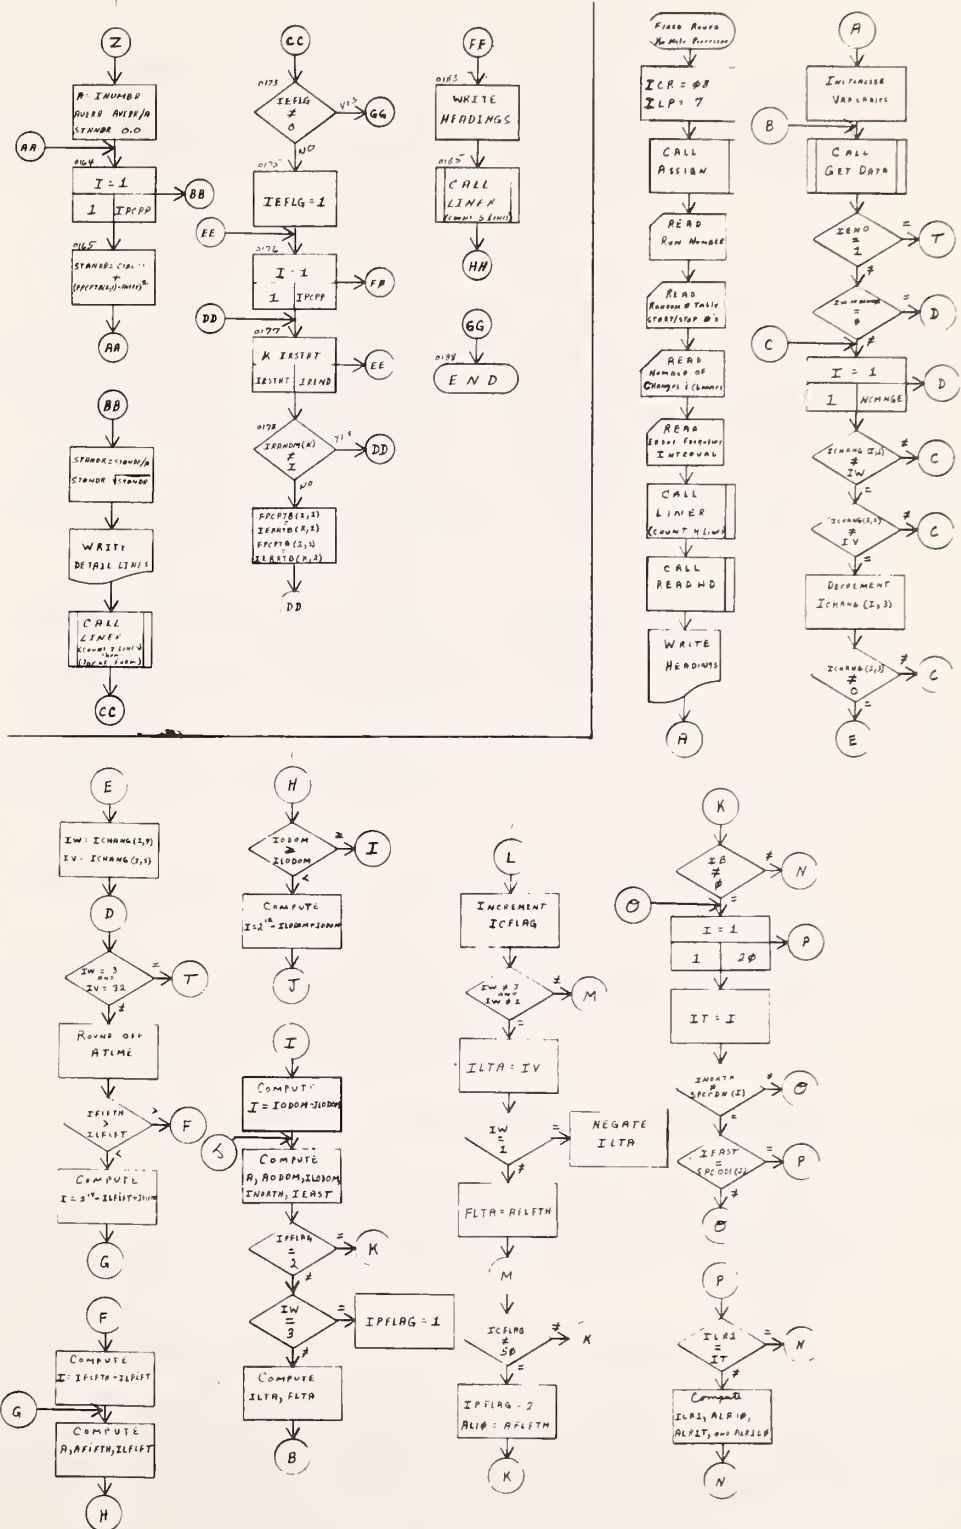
Z

A = INUMBR
AVERR AVEBR/A
STNNDR 0.0

AA

0164

I = 1

1 IPCPP

BB

0165

STANDR = STDR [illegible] + (FPCPTB(K,I) - AVEEB)$^2$

AA

BB

STANDR = STANDR/A
STANDR $\sqrt{STANDR}$

WRITE
DETAIL LINES

CALL
LINEX
(COUNT 2 LINES THEN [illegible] FORM)

CC

CC

0173

IEFLG
≠
0

YES

GG

NO

0175

IEFLG = 1

EE

0176

I = 1

1 IPCPP

FF

DD

0177

K IRSTRT

IRSTRT IRIND

EE

0178

IRANDM(K)
≠
I

YES

DD

NO

FPCPTB(I,1) = IERRTB(K,1)
FPCPTB(I,2) = IERRTB(K,2)

DD

FF

0163

WRITE
HEADINGS

0165

CALL
LINER
(COUNT 3 LINES)

HH

GG

0198

END

Fixed Route
No Multi Processing

ICR = Ø8
ILP = 7

CALL
ASSIGN

READ
Run Number

READ
Random # Table
START/STOP #'s

READ
Number of
Changes & Changes

READ
Error Frequency
Interval

CALL
LINER
(COUNT 4 LINES)

CALL
READHD

WRITE
HEADINGS

A

A

Initialize
Variables

B

CALL
GET DATA

IEND
=
1

=

T

≠

IW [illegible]
=
Ø

=

D

C

≠

I = 1

1 NCHNGE

D

ICHANG (I,1)
≠
IW

≠

C

=

ICHANG(I,2)
≠
IV

≠

C

=

DECREMENT
ICHANG (I,3)

ICHANG (I,3)
≠
0

≠

C

=

E

E

IW = ICHANG(I,1)
IV = ICHANG(I,2)

D

IW = 3
AND
IV = 32

=

T

ROUND OFF
ATIME

IFIFTH
>
ILFIFT

>

F

<

COMPUTE
I = 2$^{18}$ - ILFIFT + IFIFTH

G

F

COMPUTE
I = IFIFTH - ILFIFT

G

COMPUTE
A, AFIFTH, ILFIFT

H

H

IODOM
>
ILODOM

≥

I

<

COMPUTE
I = 2$^{18}$ - ILODOM + IODOM

J

I

COMPUTE
I = IODOM - ILODOM

J

COMPUTE
A, AODOM, ILODOM,
INORTH, IEAST

IPFLAG
=
2

=

K

≠

IW
=
3

=

IPFLAG = 1

≠

COMPUTE
ILTA, FLTA

B

L

INCREMENT
ICFLAG

IW ≠ 3
AND
IW ≠ 1

≠

M

=

ILTA = IV

IW
=
1

=

NEGATE
ILTA

≠

FLTA = AILFTH

M

ICFLAG
≠
5Ø

≠

K

=

IPFLAG = 2
ALIØ = AFLFTH

K

K

IB
≠
Ø

≠

N

O

=

I = 1

1 2Ø

P

IT = I

INORTH
≠
SPCDN (I)

≠

O

=

IEAST
=
SPCOD (I)

=

P

≠

O

P

ILR1
=
IT

=

N

≠

Compute
ILR1, ALRIØ,
ALR1T, and ALR1LØ

N